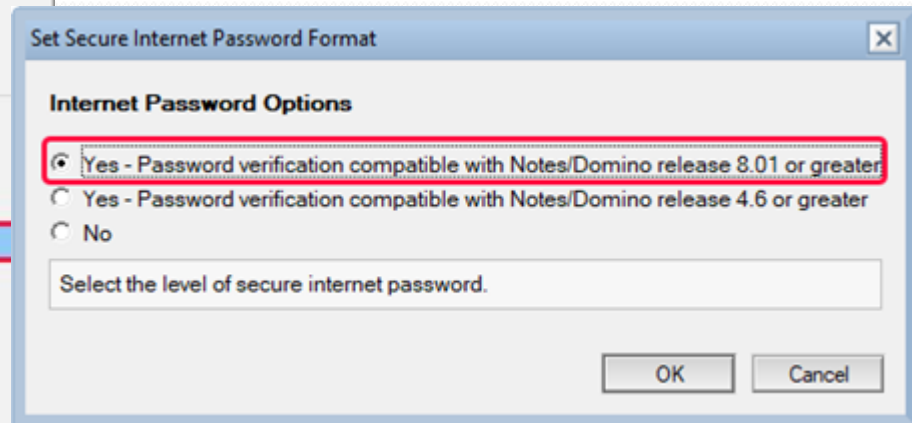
Set Secure Internet Password Format

Internet Password Options

Yes - Password verification compatible with Notes/Domino release 8.01 or greater
Yes - Password verification compatible with Notes/Domino release 4.6 or greater
No

Select the level of secure internet password.

OK
Cancel